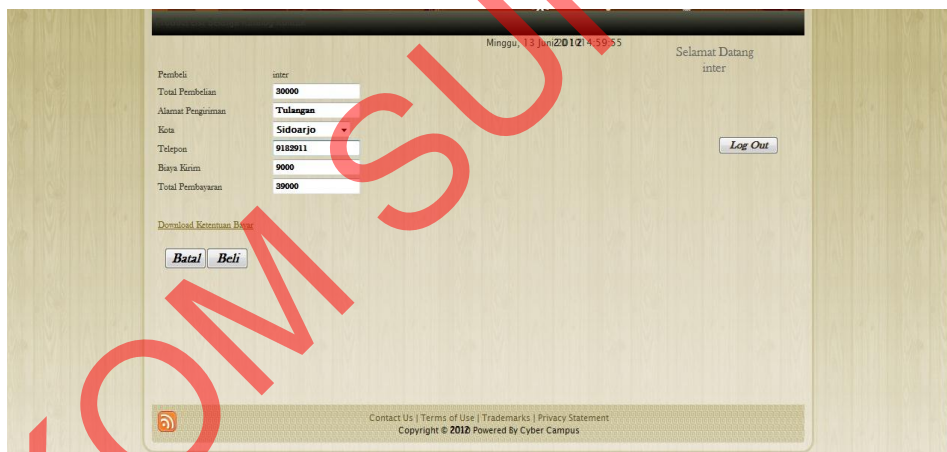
Minggu, 13 Juni 2012 14:59:55

Selamat Datang
inter

Pembeli inter
Total Pembelian 30000
Alamat Pengiriman Tulangan
Kota Sidoarjo
Telepon 9182911
Biaya Kirim 9000
Total Pembayaran 39000

Log Out

Download Ketentuan Bayar

Batal Beli

Contact Us | Terms of Use | Trademarks | Privacy Statement
Copyright © 2012 Powered By Cyber Campus